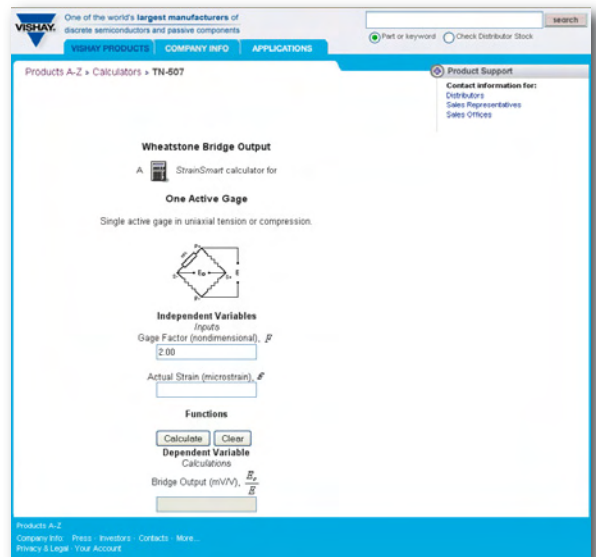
VISHAY.

One of the world's largest manufacturers of discrete semiconductors and passive components

search

Part or keyword Check Distributor Stock

VISHAY PRODUCTS COMPANY INFO APPLICATIONS

Products A-Z » Calculators » TN-507

Product Support

Contact information for:
Distributors
Sales Representatives
Sales Offices

Wheatstone Bridge Output

A StrainSmart calculator for

One Active Gage

Single active gage in uniaxial tension or compression.

$E_o$ E

Independent Variables
Inputs
Gage Factor (nondimensional), $F$

2.00

Actual Strain (microstrain), $\varepsilon$

Functions

Calculate Clear

Dependent Variable
Calculations

Bridge Output (mV/V), $\frac{E_o}{E}$

Products A-Z
Company Info · Press · Investors · Contacts · More...
Privacy & Legal · Your Account